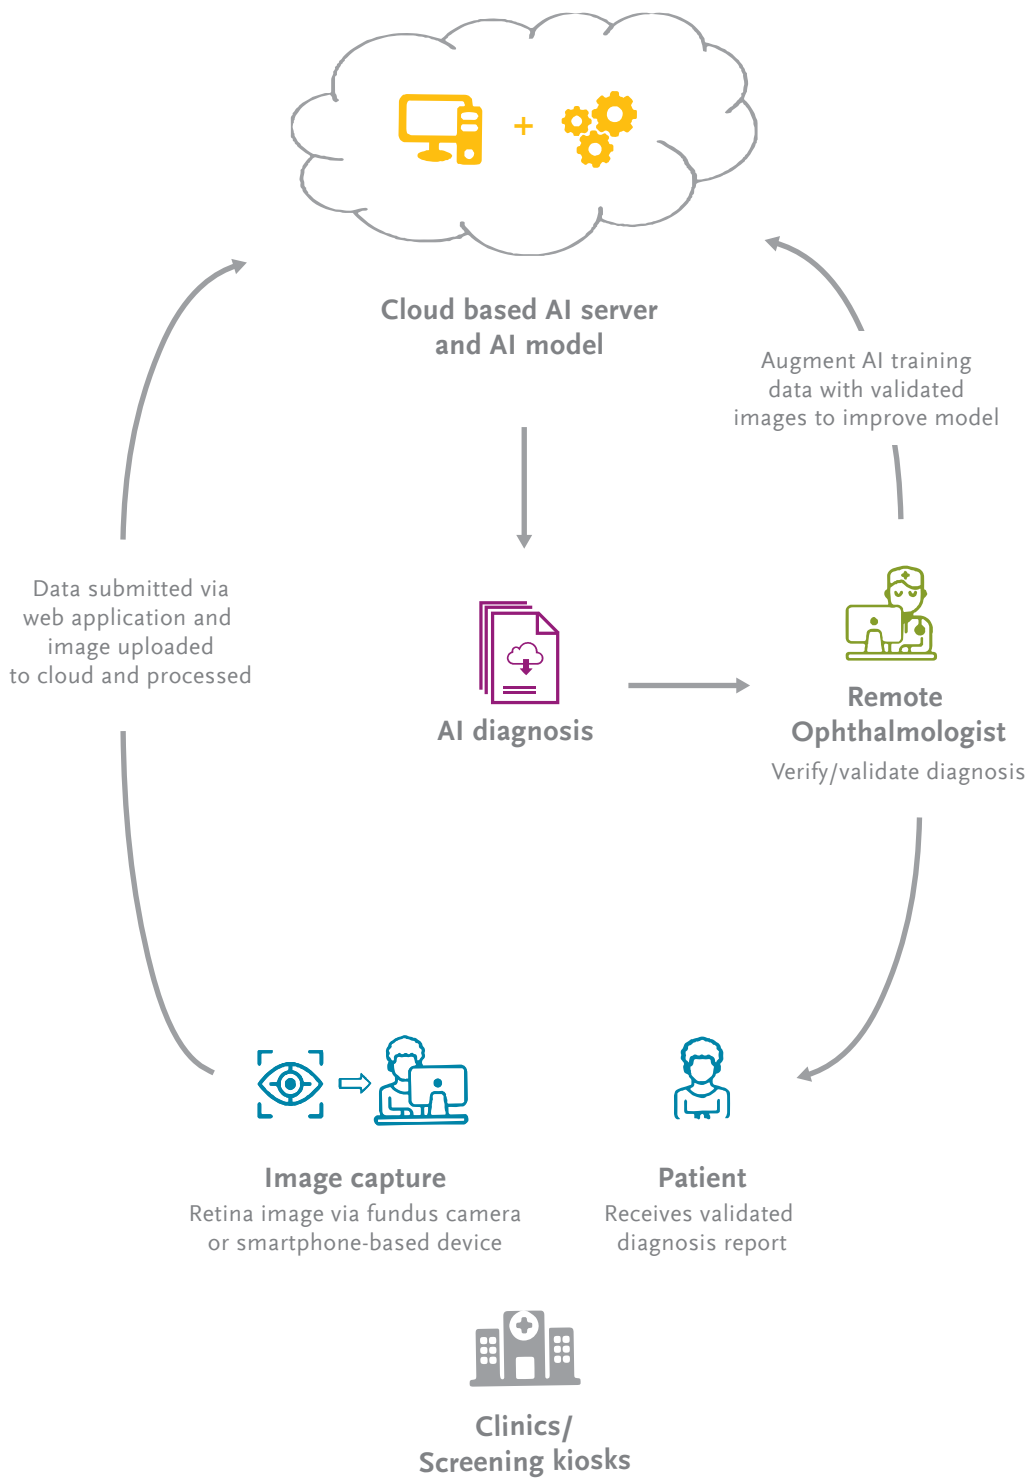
+

Cloud based AI server and AI model

Augment AI training data with validated images to improve model

Data submitted via web application and image uploaded to cloud and processed

AI diagnosis

Remote Ophthalmologist
Verify/validate diagnosis

Image capture
Retina image via fundus camera or smartphone-based device

Patient
Receives validated diagnosis report

Clinics/ Screening kiosks